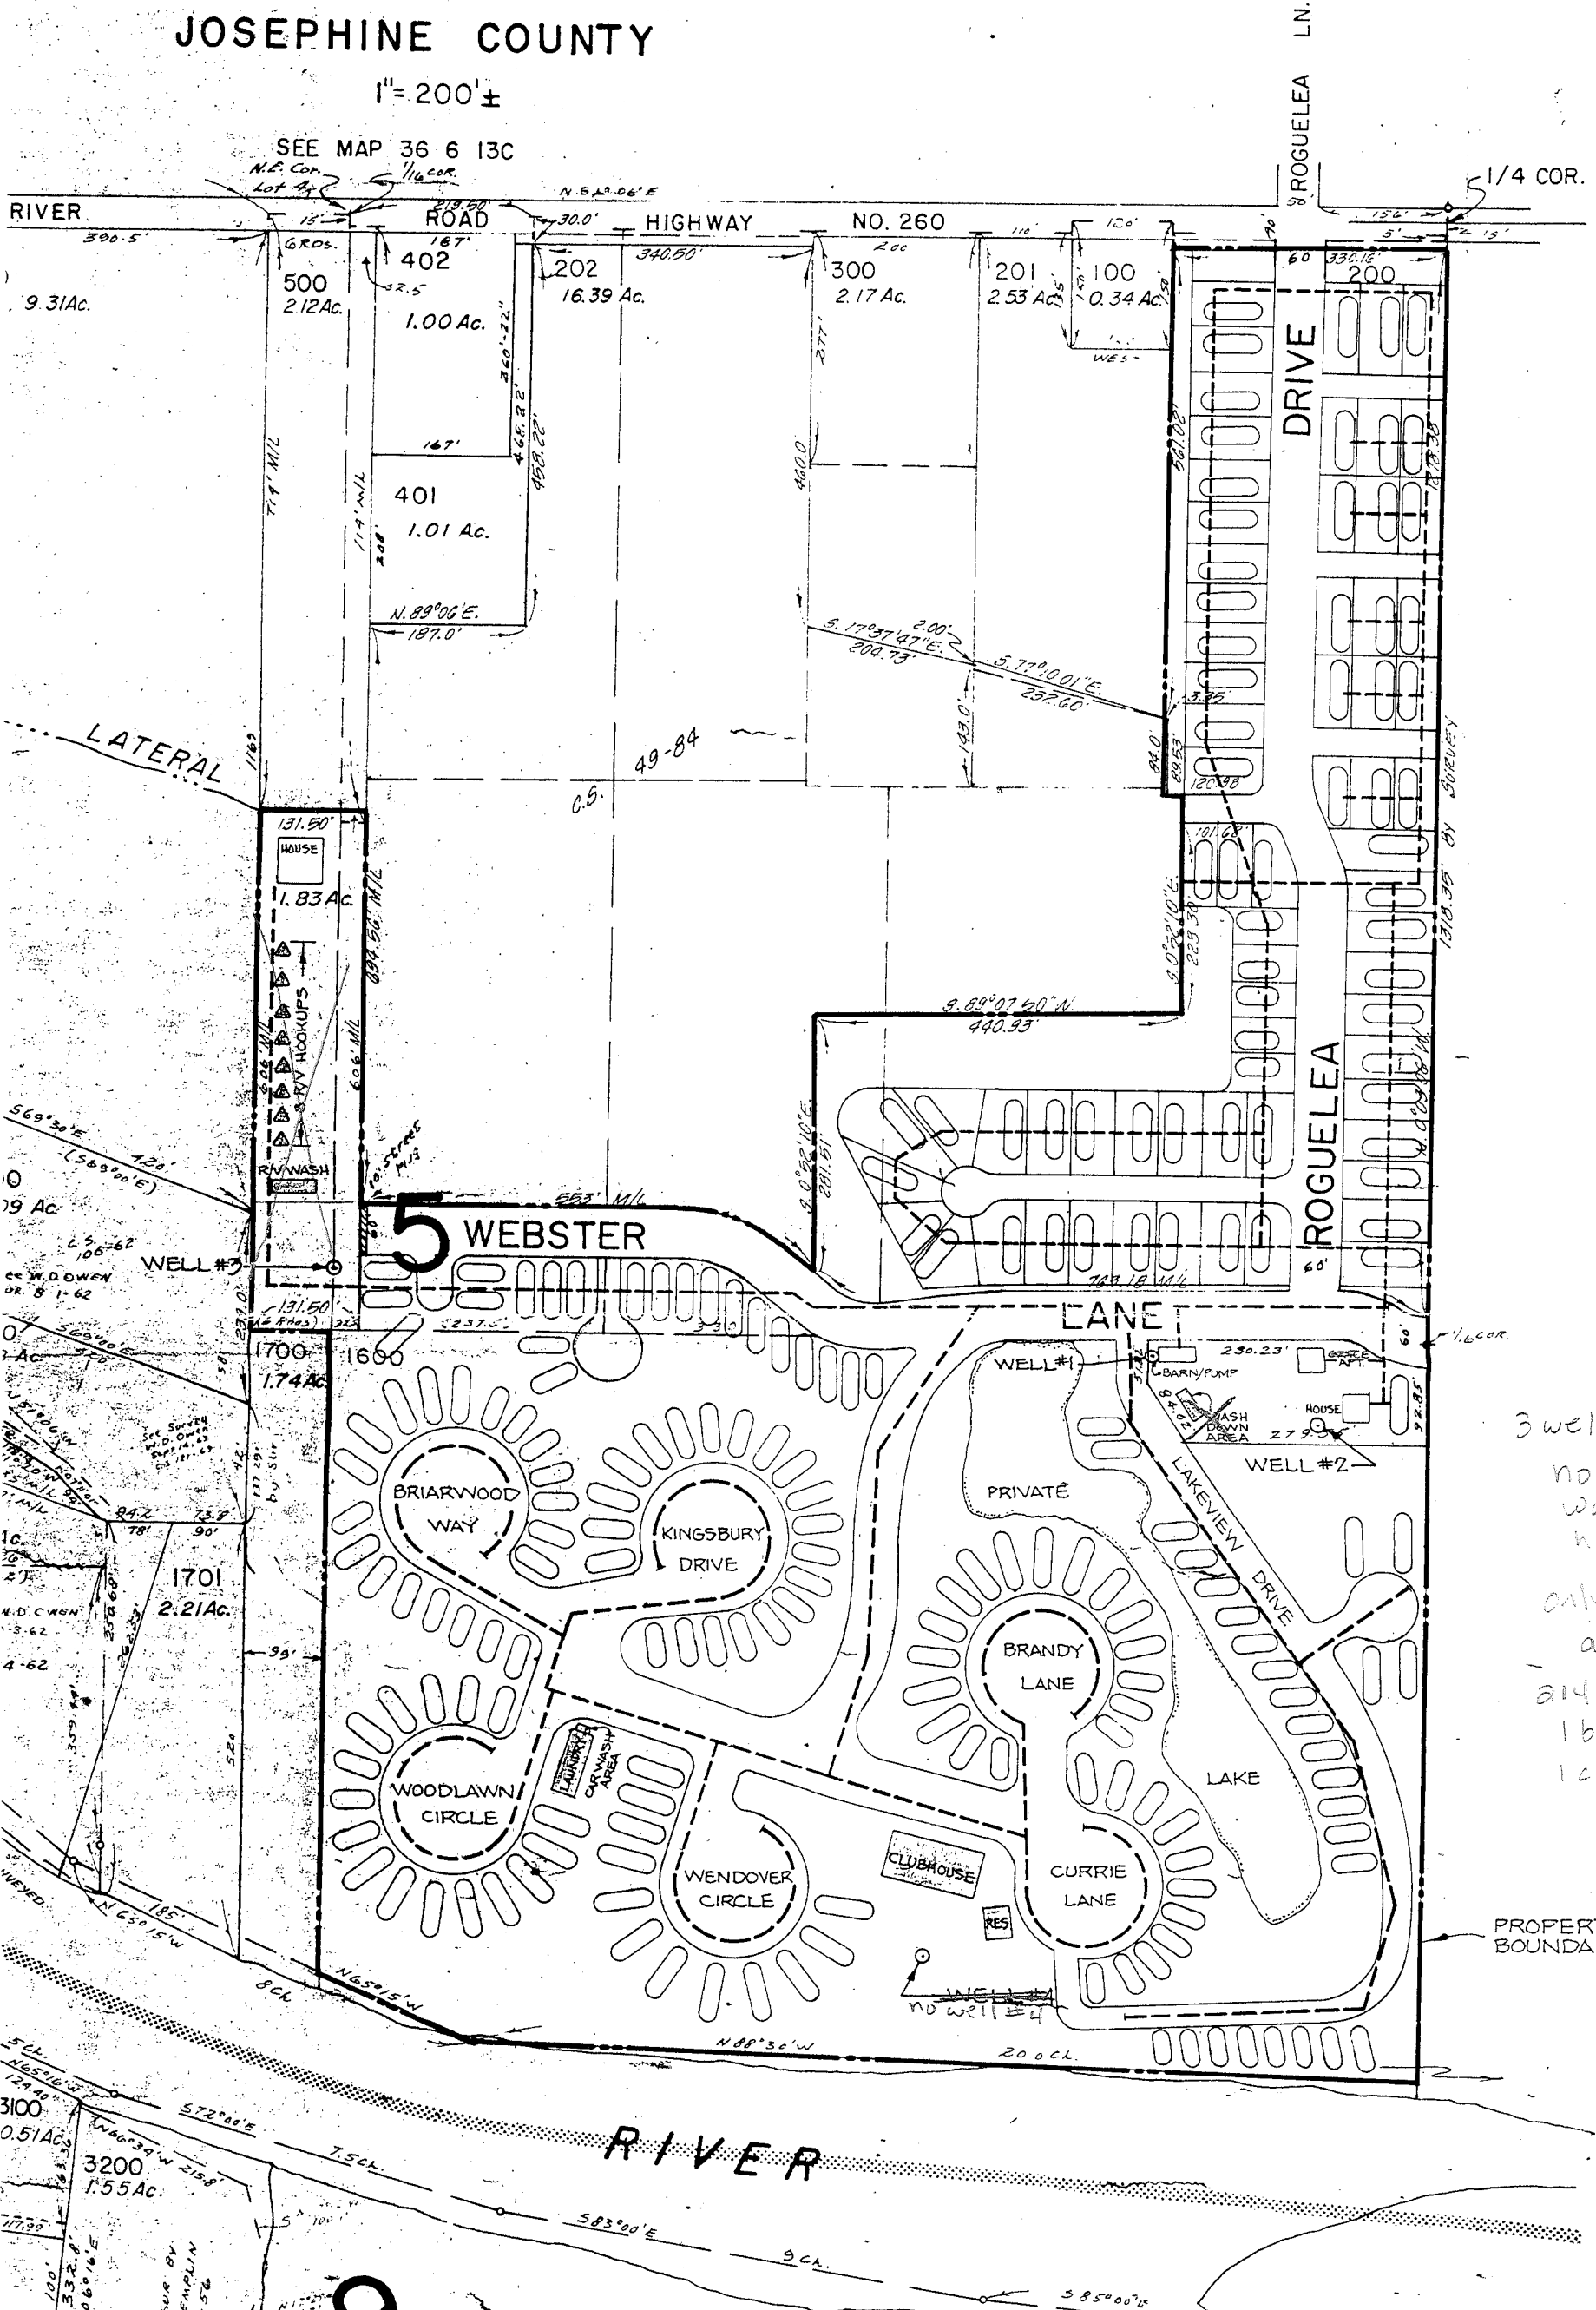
JOSEPHINE COUNTY

1"=200'±

SEE MAP 36 6 13C

N.E. Cor. Lot 4

1/16 COR.

N.89°06'E

RIVER ROAD HIGHWAY NO. 260

ROGUELEA LN.

1/4 COR.

390.5'

15'

213.50'

30.0'

340.50'

6 RDS.

187'

200

110'

120'

156'

5'

15'

50'

60

330.16'

500
2.12 Ac.

402
1.00 Ac.

202
16.39 Ac.

300
2.17 Ac.

201
2.53 Ac.

100
0.34 Ac.

200

9.31 Ac.

32.5

360.22'

466.22'

458.22'

167'

277'

WES

DRIVE

561.02'

1318.35'

401
1.01 Ac.

114' M/L

714' M/L

208'

460.0'

N.89°06'E.
187.0'

S.17°37'47"E.
204.73'

2.00'

S.77°01'E.
232.60'

143.0'

LATERAL

116.5'

49-84

C.S.

84.0

89.53

3.35'

120.98

1318.35' BY SURVEY

131.50'

HOUSE

1.83 Ac.

894.50' M/L

101.68'

S.0°22'10"E.
229.30'

S.89°07'50"W.
440.93'

8-R/V HOOKUPS

626' M/L

606' M/L

S69°30'E 120'
(S69°00'E)

R/V WASH

10' Street M/L

583' M/L

S.0°52'10"E.
281.51

ROGUELEA

N.0°00'10"W

5 WEBSTER

WELL#3

L.S. 106-62

See W.D. OWEN
OR. 8 1-62

0
9 Ac.

131.50
(8 Rds)

237.5'

33

763.18 M/L

LANE

60'

60'

1/16 COR.

1700
1.74 Ac.

1600

S69°00'E

WELL#1

230.23'

GARAGE APT.

BARN/PUMP

WASH DOWN AREA

HOUSE

279.9'

92.95'

WELL #2

3 wel
no
w
h
onl
a
aı
1b
1c

See Survey W.D. Owen

BRIARWOOD WAY

KINGSBURY DRIVE

PRIVATE

LAKEVIEW DRIVE

94.2'

73.8'

78'

90'

1701
2.21 Ac.

W.D. OWEN
3-62
4-62

99'

BRANDY LANE

LAKE

LAUNDRY

CAR WASH AREA

WOODLAWN CIRCLE

WENDOVER CIRCLE

CLUBHOUSE

RES

CURRIE LANE

PROPERT BOUNDA

N65°15'W

185'

8 Ch.

N65°15'W

WELL #4
no well #4

N.88°30'W

20.0 Ch.

N65°16'W

124.40'

3100
0.51 Ac.

S72°00'E

N66°34'W 215.8'

7.5 Ch.

RIVER

3200
1.55 Ac.

S83°00'E

9 Ch.

S85°00'E

332.8'

SUR BY EMPLIN 56